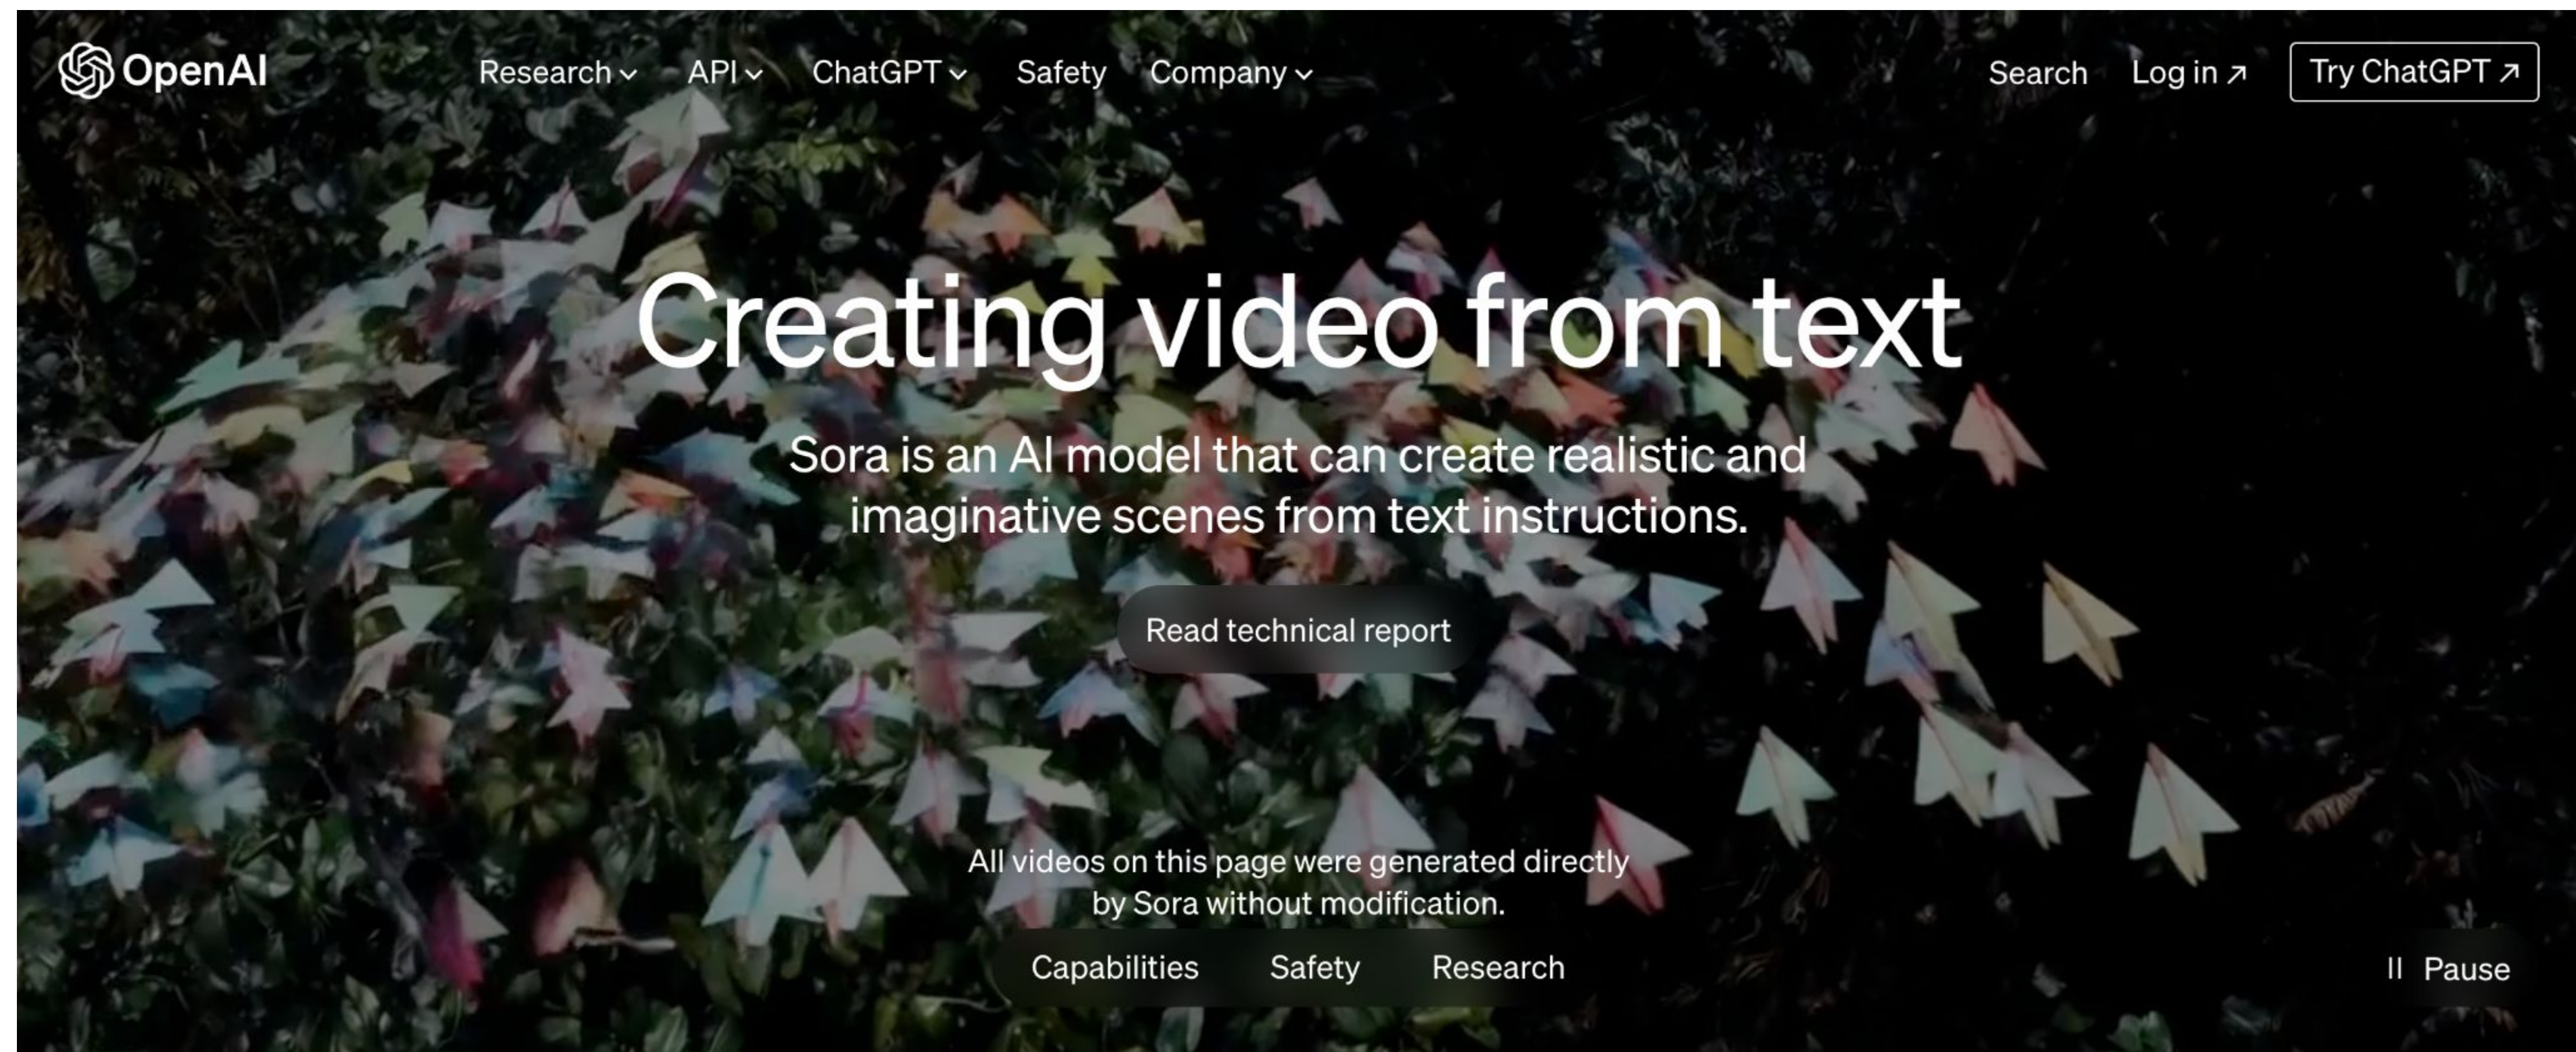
OpenAI

Research API ChatGPT Safety Company

Search Log in ↗ Try ChatGPT ↗

Creating video from text

Sora is an AI model that can create realistic and imaginative scenes from text instructions.

Read technical report

All videos on this page were generated directly by Sora without modification.

Capabilities Safety Research

II Pause